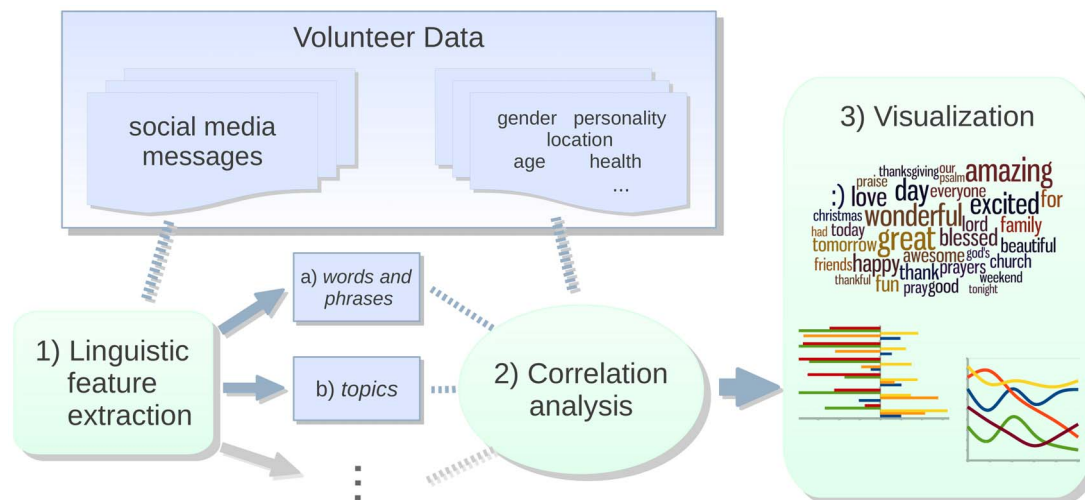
Volunteer Data

social media messages

gender personality
location
age health
...

3) Visualization

thanksgiving our psalm amazing praise :) love day everyone excited for christmas wonderful lord family had today great blessed beautiful tomorrow awesome god's friends happy thank prayers church thankful fun pray good weekend tonight

a) words and phrases

1) Linguistic feature extraction

b) topics

2) Correlation analysis

⋮